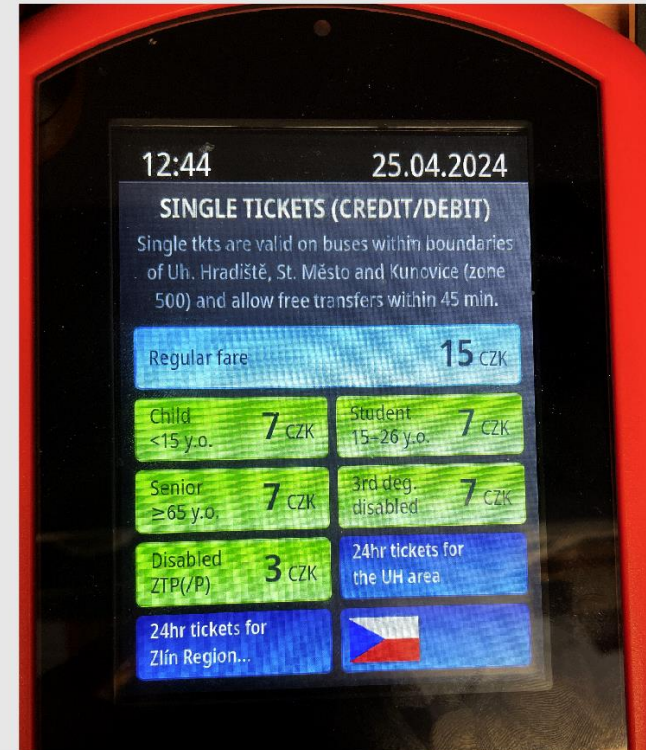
12:44 25.04.2024

SINGLE TICKETS (CREDIT/DEBIT)

Single tkts are valid on buses within boundaries of Uh. Hradiště, St. Město and Kunovice (zone 500) and allow free transfers within 45 min.

Regular fare 15 CZK

Child <15 y.o. 7 CZK

Student 15–26 y.o. 7 CZK

Senior ≥65 y.o. 7 CZK

3rd deg. disabled 7 CZK

Disabled ZTP(/P) 3 CZK

24hr tickets for the UH area

24hr tickets for Zlín Region...